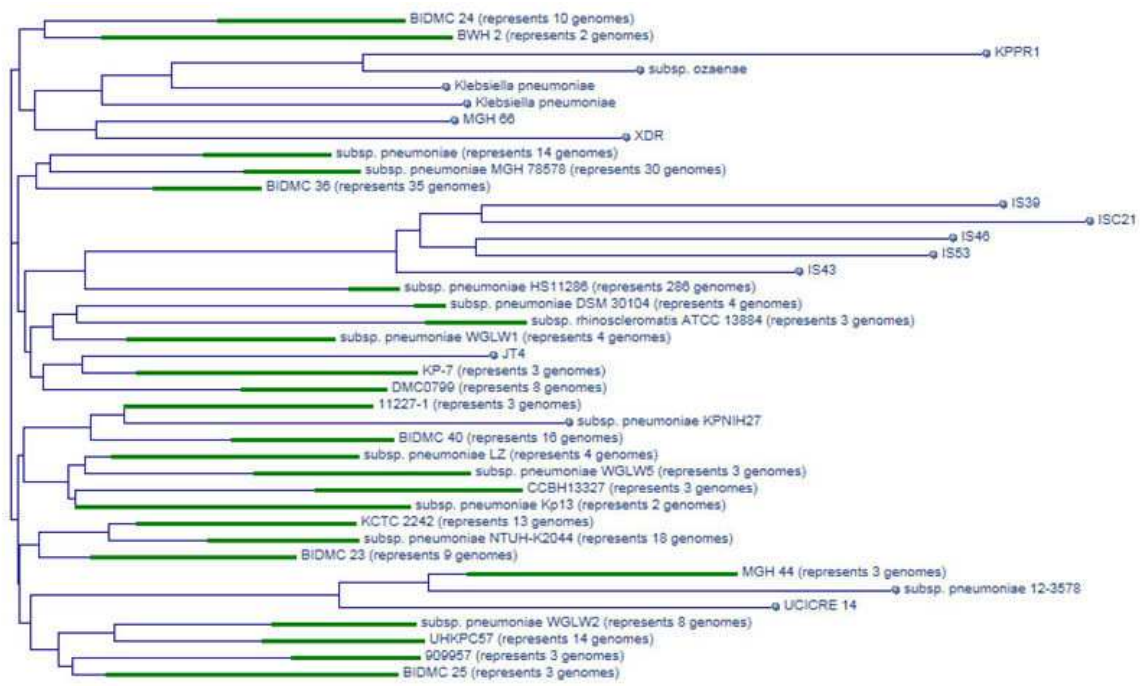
BIDMC 24 (represents 10 genomes)
BWH 2 (represents 2 genomes)
KPPR1
subsp. ozaenae
Klebsiella pneumoniae
Klebsiella pneumoniae
MGH 66
XDR
subsp. pneumoniae (represents 14 genomes)
subsp. pneumoniae MGH 78578 (represents 30 genomes)
BIDMC 36 (represents 35 genomes)
IS39
ISC21
IS46
IS53
IS43
subsp. pneumoniae HS11286 (represents 286 genomes)
subsp. pneumoniae DSM 30104 (represents 4 genomes)
subsp. rhinoscleromatis ATCC 13884 (represents 3 genomes)
subsp. pneumoniae WGLW1 (represents 4 genomes)
JT4
KP-7 (represents 3 genomes)
DMC0799 (represents 8 genomes)
11227-1 (represents 3 genomes)
subsp. pneumoniae KPNIH27
BIDMC 40 (represents 16 genomes)
subsp. pneumoniae LZ (represents 4 genomes)
subsp. pneumoniae WGLW5 (represents 3 genomes)
CCBH13327 (represents 3 genomes)
subsp. pneumoniae Kp13 (represents 2 genomes)
KCTC 2242 (represents 13 genomes)
subsp. pneumoniae NTUH-K2044 (represents 18 genomes)
BIDMC 23 (represents 9 genomes)
MGH 44 (represents 3 genomes)
subsp. pneumoniae 12-3578
UCICRE 14
subsp. pneumoniae WGLW2 (represents 8 genomes)
UHKPC57 (represents 14 genomes)
909957 (represents 3 genomes)
BIDMC 25 (represents 3 genomes)